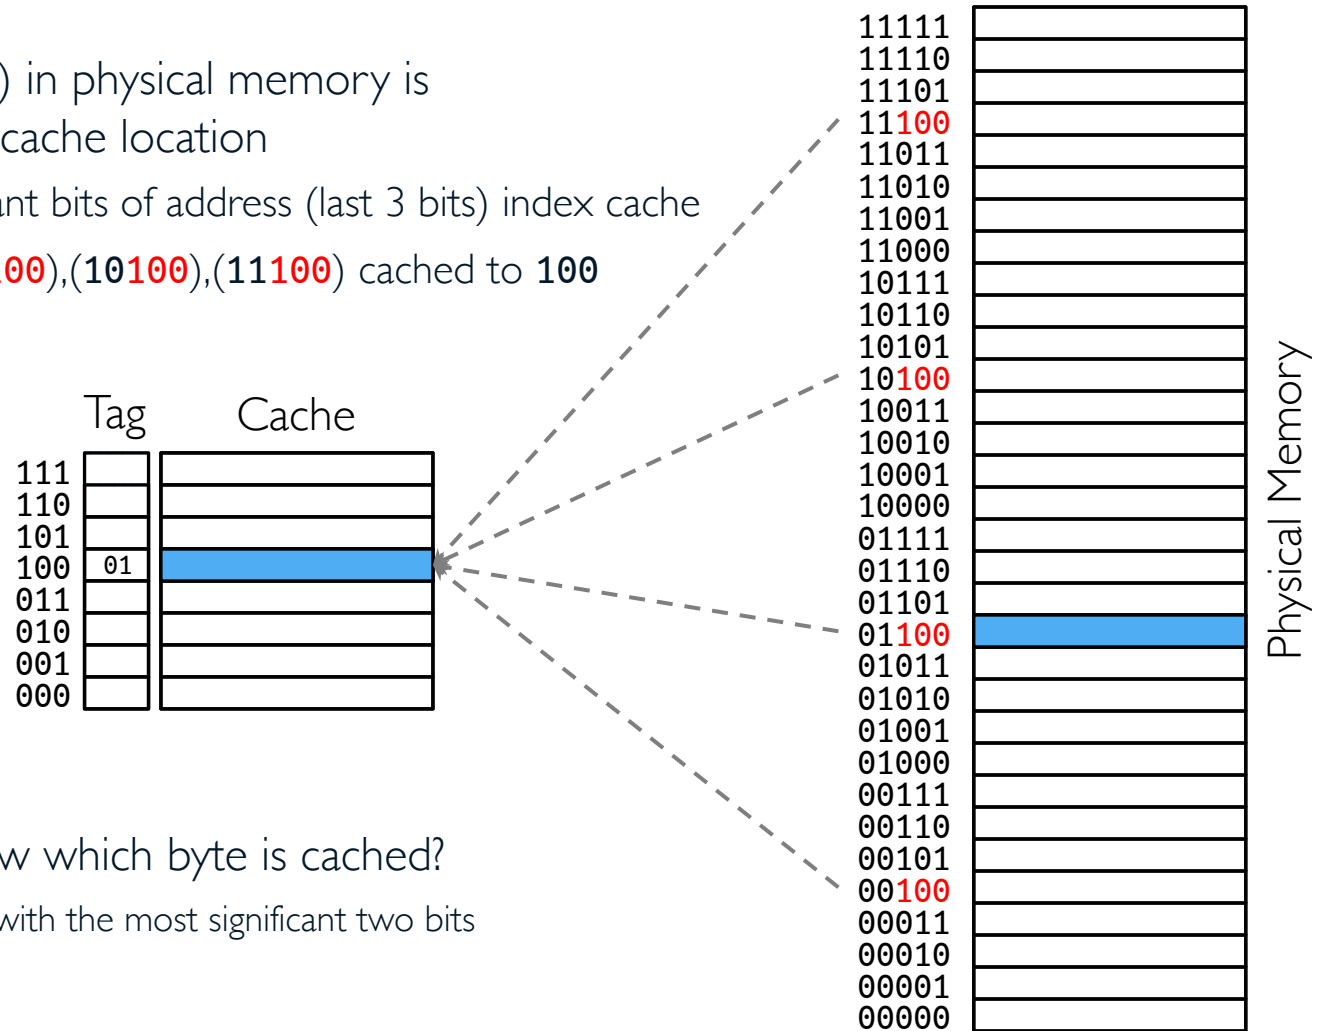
) in physical memory is
cache location

nt bits of address (last 3 bits) index cache

00),(10100),(11100) cached to 100

Tag Cache

111
110
101
100 01
011
010
001
000

w which byte is cached?

with the most significant two bits

11111
11110
11101
11100
11011
11010
11001
11000
10111
10110
10101
10100
10011
10010
10001
10000
01111
01110
01101
01100
01011
01010
01001
01000
00111
00110
00101
00100
00011
00010
00001
00000

Physical Memory